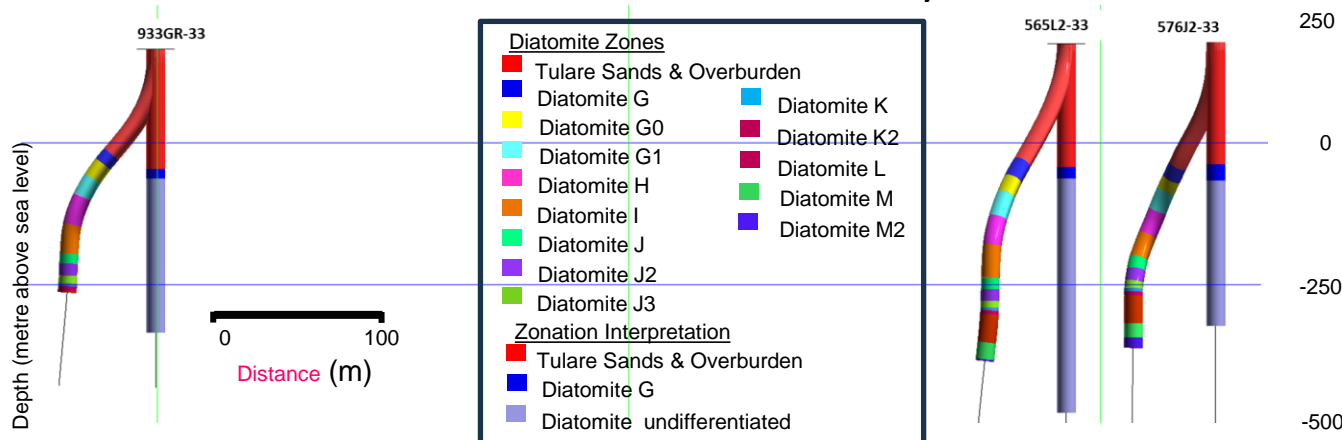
933GR-33

Depth (metre above sea level)

0

100

Distance (m)

Diatomite Zones

Tulare Sands & Overburden

Diatomite G

Diatomite G0

Diatomite G1

Diatomite H

Diatomite I

Diatomite J

Diatomite J2

Diatomite J3

Diatomite K

Diatomite K2

Diatomite L

Diatomite M

Diatomite M2

Zonation Interpretation

Tulare Sands & Overburden

Diatomite G

Diatomite undifferentiated

565L2-33

576J2-33

250

0

-250

-500